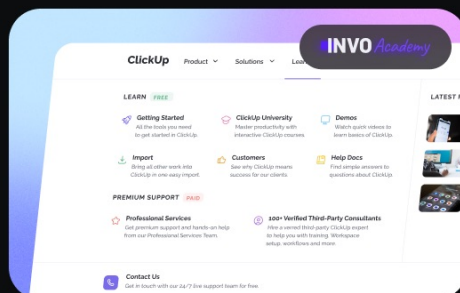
INVO Academy

ClickUp Product Solutions Lear

LEARN FREE

Getting Started
All the tools you need to get started in ClickUp.

ClickUp University
Master productivity with interactive ClickUp courses.

Demos
Watch quick videos to learn ClickUp.

Import
Bring all other work into ClickUp in one easy import.

Customers
See why ClickUp means success for our clients.

Help Docs
Find simple answers to questions about ClickUp.

PREMIUM SUPPORT PAID

Professional Services
Get premium support and hands-on help from our Professional Services Team.

100+ Verified Third-Party Consultants
Hire a vetted third-party ClickUp expert to help you with training, Workspace setup, workflows and more.

Contact Us
Get in touch with our 24/7 live support team for free.

LATEST N